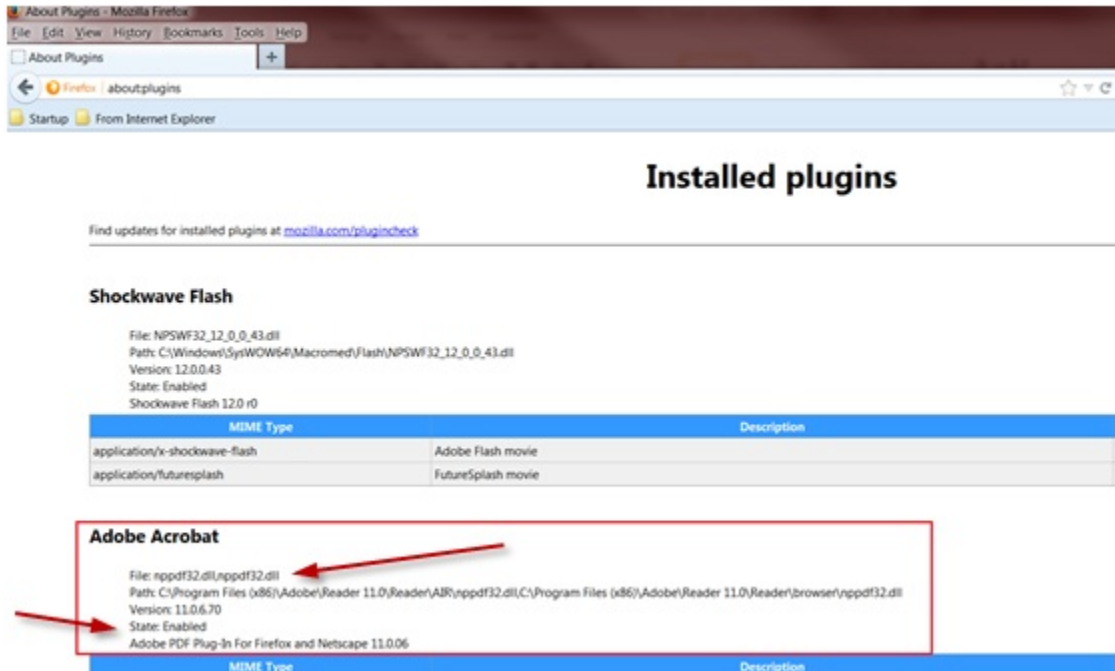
About Plugins - Mozilla Firefox
File Edit View History Bookmarks Tools Help
About Plugins +
Firefox about:plugins
Startup From Internet Explorer

# Installed plugins

Find updates for installed plugins at mozilla.com/plugincheck

## Shockwave Flash

File: NPSWF32_12_0_0_43.dll
Path: C:\Windows\SysWOW64\Macromed\Flash\NPSWF32_12_0_0_43.dll
Version: 12.0.0.43
State: Enabled
Shockwave Flash 12.0 r0

| MIME Type | Description |
|---|---|
| application/x-shockwave-flash | Adobe Flash movie |
| application/futuresplash | FutureSplash movie |

## Adobe Acrobat

File: nppdf32.dll,nppdf32.dll
Path: C:\Program Files (x86)\Adobe\Reader 11.0\Reader\AIR\nppdf32.dll,C:\Program Files (x86)\Adobe\Reader 11.0\Reader\browser\nppdf32.dll
Version: 11.0.6.70
State: Enabled
Adobe PDF Plug-In For Firefox and Netscape 11.0.06

| MIME Type | Description |
|---|---|